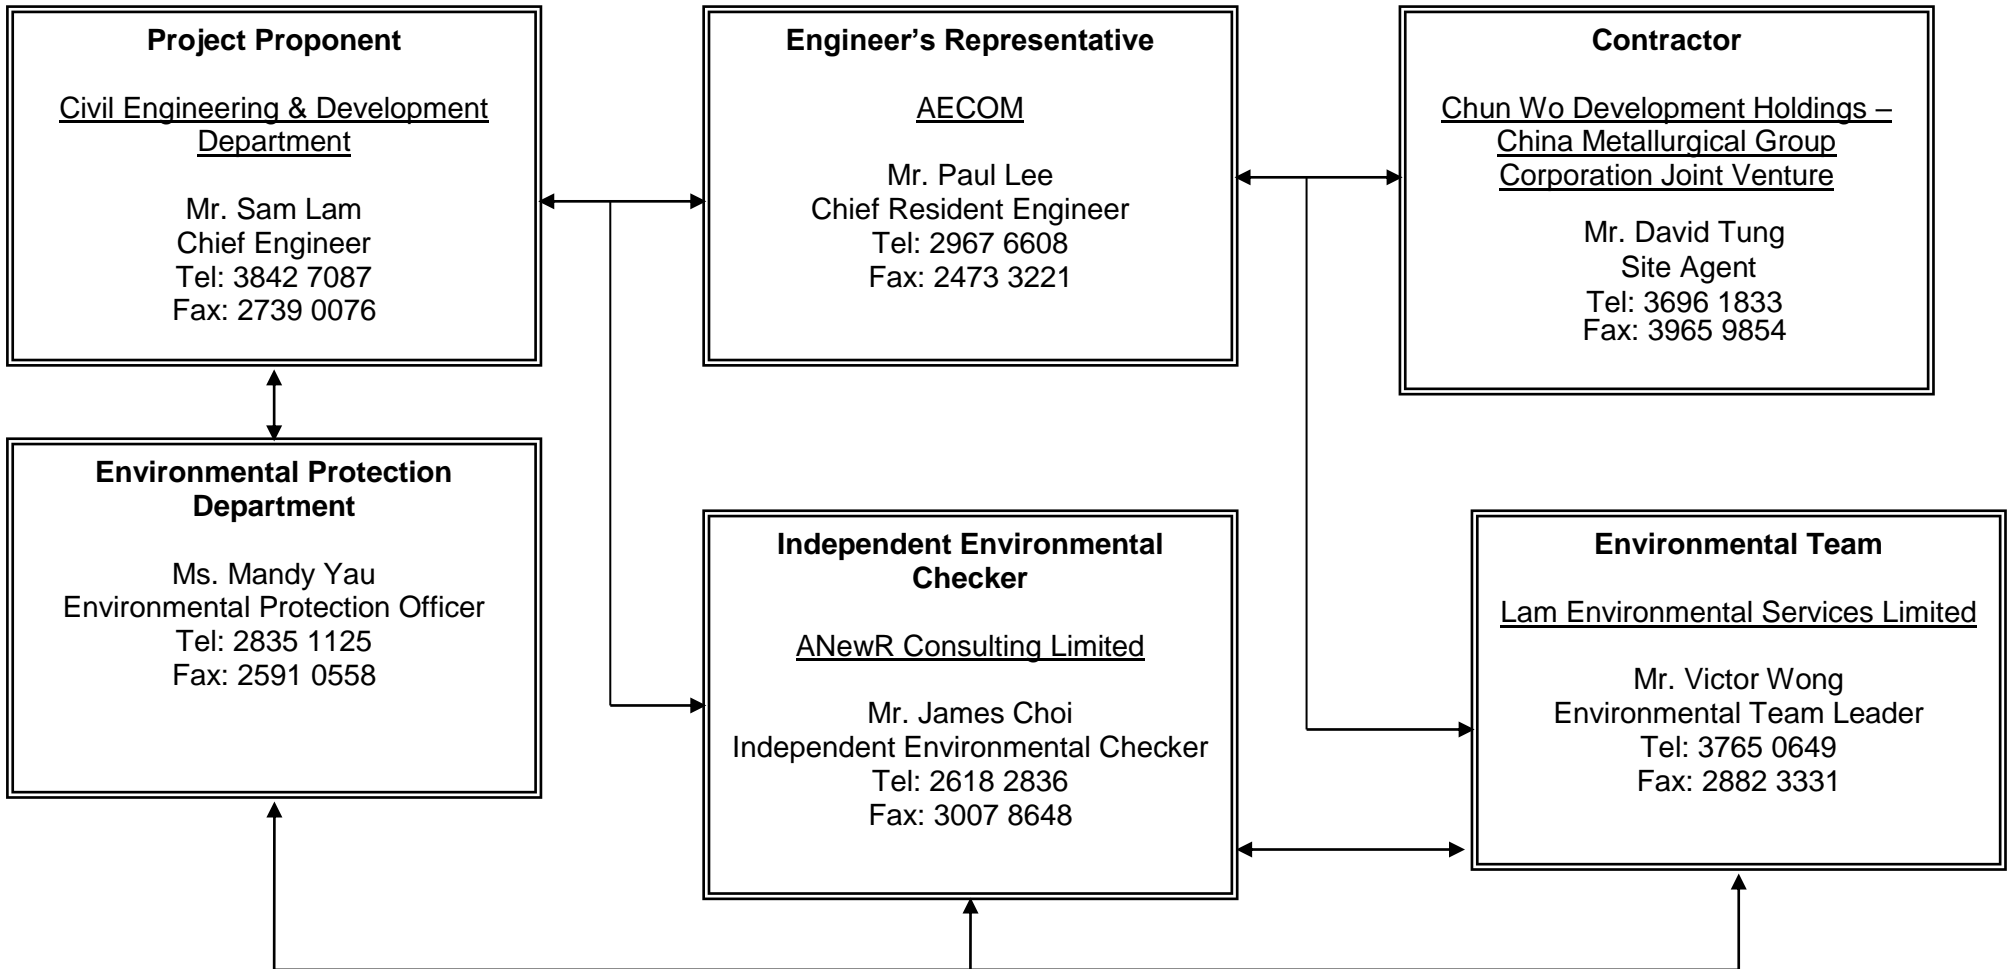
**Project Proponent**

Civil Engineering & Development Department

Mr. Sam Lam
Chief Engineer
Tel: 3842 7087
Fax: 2739 0076

**Engineer's Representative**

AECOM

Mr. Paul Lee
Chief Resident Engineer
Tel: 2967 6608
Fax: 2473 3221

**Contractor**

Chun Wo Development Holdings – China Metallurgical Group Corporation Joint Venture

Mr. David Tung
Site Agent
Tel: 3696 1833
Fax: 3965 9854

**Environmental Protection Department**

Ms. Mandy Yau
Environmental Protection Officer
Tel: 2835 1125
Fax: 2591 0558

**Independent Environmental Checker**

ANewR Consulting Limited

Mr. James Choi
Independent Environmental Checker
Tel: 2618 2836
Fax: 3007 8648

**Environmental Team**

Lam Environmental Services Limited

Mr. Victor Wong
Environmental Team Leader
Tel: 3765 0649
Fax: 2882 3331